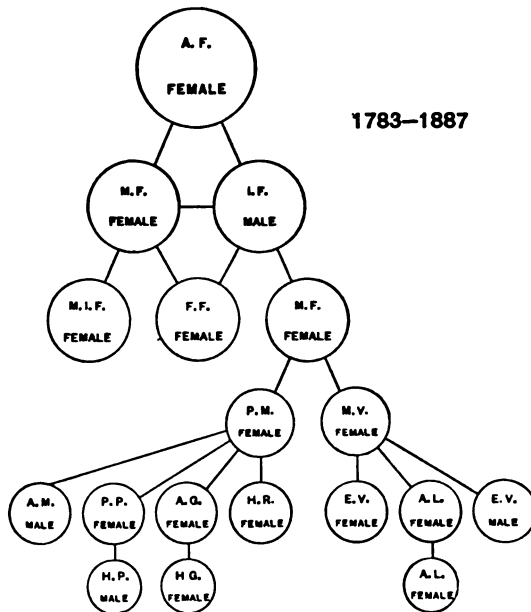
A. F.
FEMALE

1783—1887

M. F.
FEMALE

I.F.
MALE

M. I. F.
FEMALE

F. F.
FEMALE

M. F.
FEMALE

P. M.
FEMALE

M. V.
FEMALE

A. M.
MALE

P. P.
FEMALE

A. G.
FEMALE

H. R.
FEMALE

E. V.
FEMALE

A. L.
FEMALE

E. V.
MALE

H. P.
MALE

H G.
FEMALE

A. L.
FEMALE